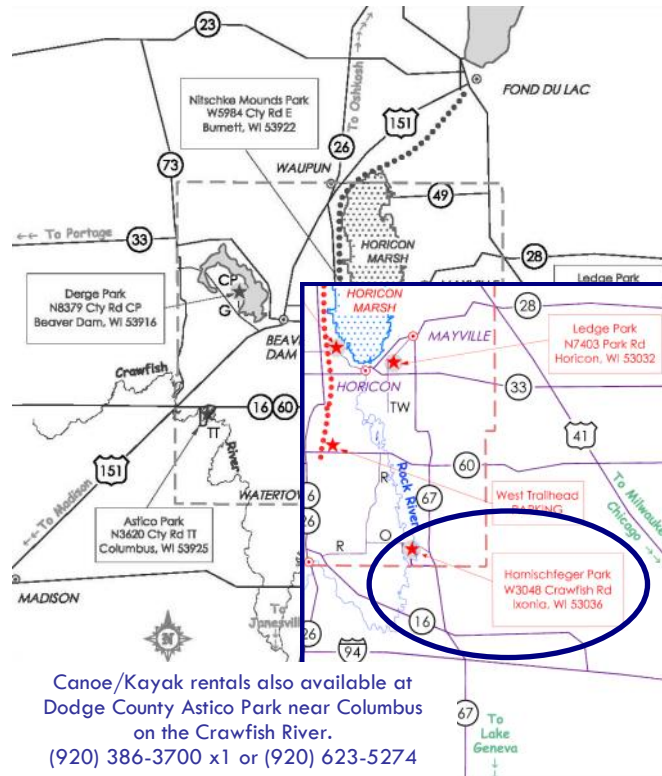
23

FOND DU LAC

Nitschke Mounds Park
W5984 Cty Rd E
Burnett, WI 53922

To Oshkosh

151

73

26

WAUPUN

49

To Portage

33

HORICON MARSH

28

Ledge Park

Derge Park
N8379 Cty Rd CP
Beaver Dam, WI 53916

CP

G

BEAVER DAM

Crawfish

16

60

TT

River

151

To Madison

WATERTOWN

Astico Park
N3620 Cty Rd TT
Columbus, WI 53925

MADISON

To Janesville

HORICON MARSH

28

MAYVILLE

Ledge Park
N7403 Park Rd
Horicon, WI 53032

HORICON

33

TW

41

60

West Trailhead
PARKING

To Milwaukee
Chicago

R

Rock River

67

26

26

O

R

Hamischfeger Park
W3048 Crawfish Rd
Ixonia, WI 53036

16

26

94

Canoe/Kayak rentals also available at Dodge County Astico Park near Columbus on the Crawfish River.
(920) 386-3700 x1 or (920) 623-5274

67

To Lake Geneva